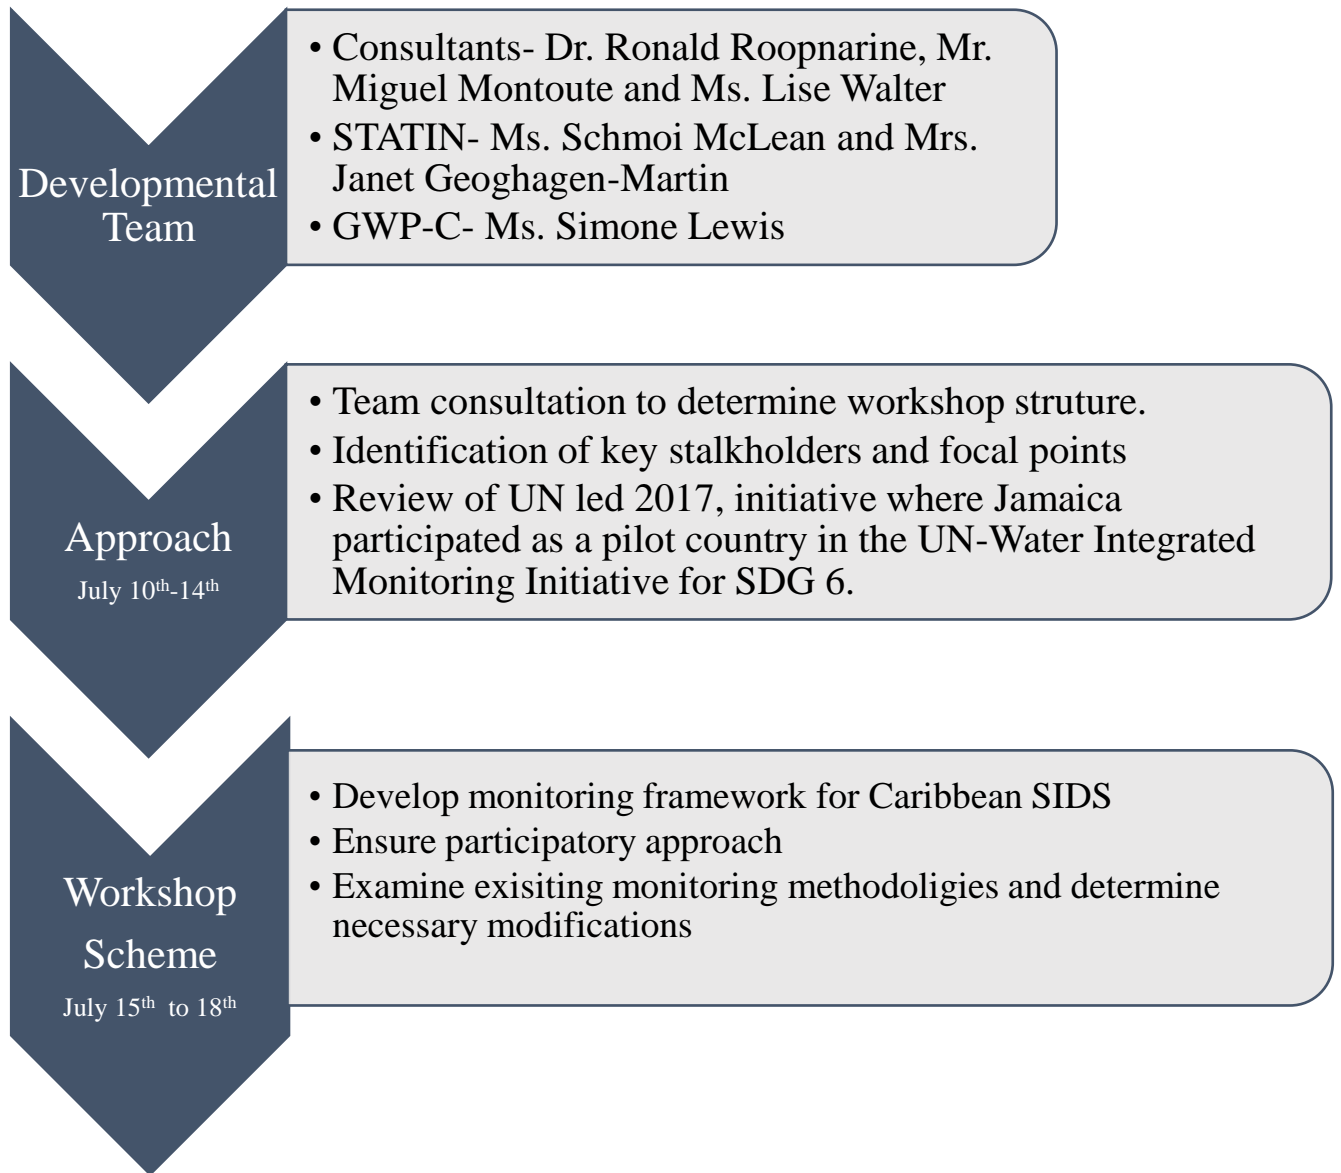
Developmental Team

• Consultants- Dr. Ronald Roopnarine, Mr. Miguel Montoute and Ms. Lise Walter
• STATIN- Ms. Schmoi McLean and Mrs. Janet Geoghagen-Martin
• GWP-C- Ms. Simone Lewis

Approach
July $10^{th}$-$14^{th}$

• Team consultation to determine workshop struture.
• Identification of key stalkholders and focal points
• Review of UN led 2017, initiative where Jamaica participated as a pilot country in the UN-Water Integrated Monitoring Initiative for SDG 6.

Workshop Scheme
July $15^{th}$ to $18^{th}$

• Develop monitoring framework for Caribbean SIDS
• Ensure participatory approach
• Examine exisiting monitoring methodoligies and determine necessary modifications